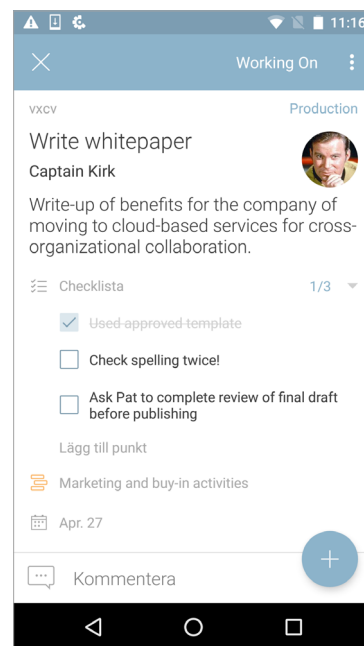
11:16

Working On

vxcv

Production

Write whitepaper

Captain Kirk

Write-up of benefits for the company of moving to cloud-based services for cross-organizational collaboration.

Checklista

1/3

Used approved template

Check spelling twice!

Ask Pat to complete review of final draft before publishing

Lägg till punkt

Marketing and buy-in activities

Apr. 27

Kommentera